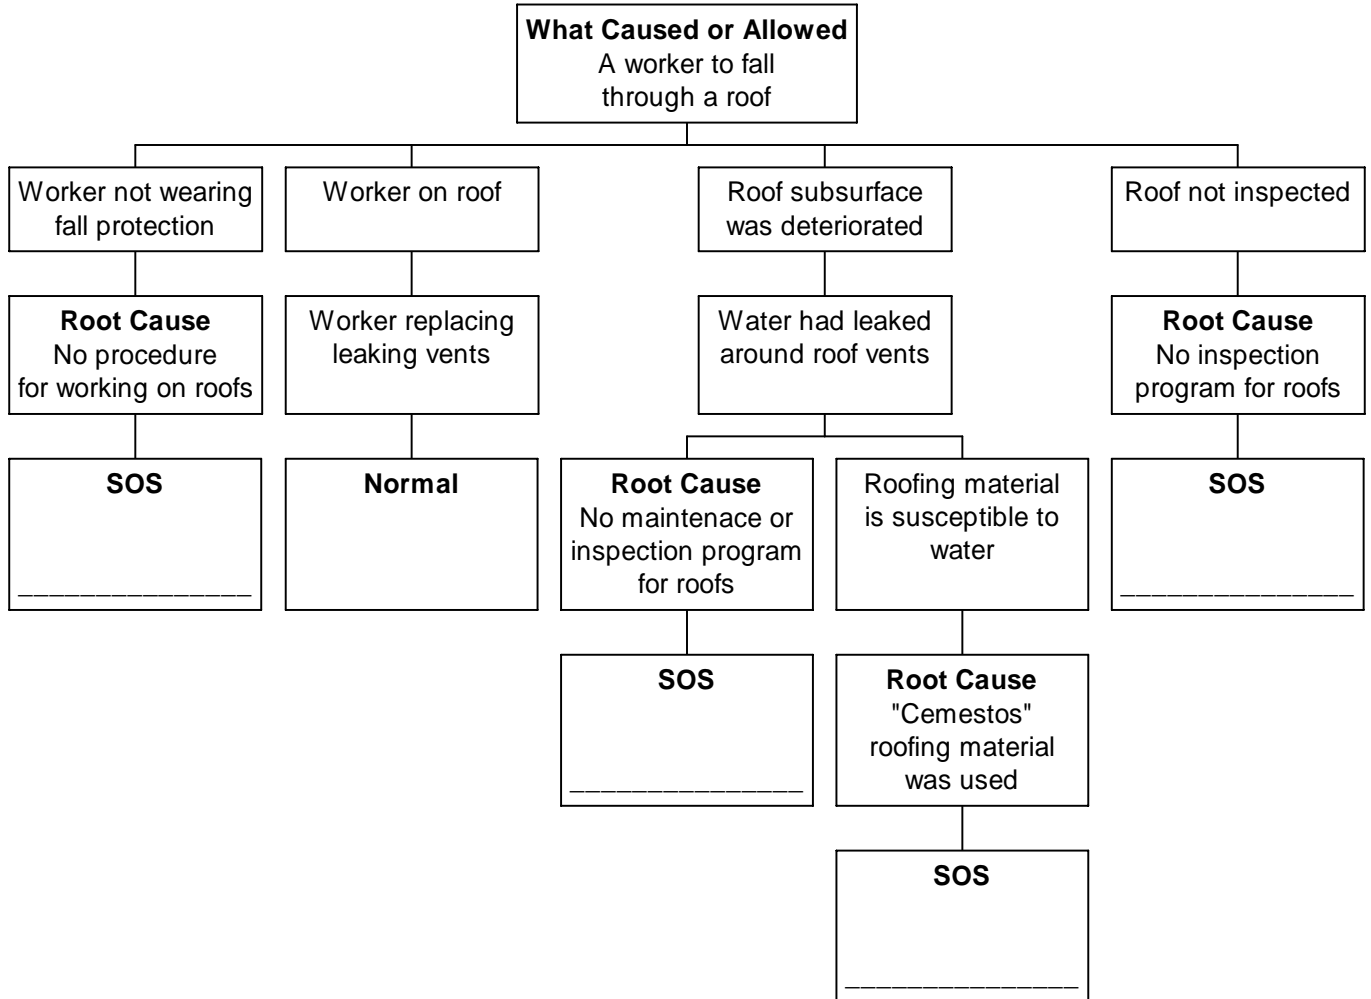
**What Caused or Allowed**
A worker to fall through a roof

Worker not wearing fall protection

**Root Cause**
No procedure for working on roofs

**SOS**
______________

Worker on roof

Worker replacing leaking vents

**Normal**

Roof subsurface was deteriorated

Water had leaked around roof vents

**Root Cause**
No maintenace or inspection program for roofs

**SOS**
______________

Roofing material is susceptible to water

**Root Cause**
"Cemestos" roofing material was used

**SOS**
______________

Roof not inspected

**Root Cause**
No inspection program for roofs

**SOS**
______________